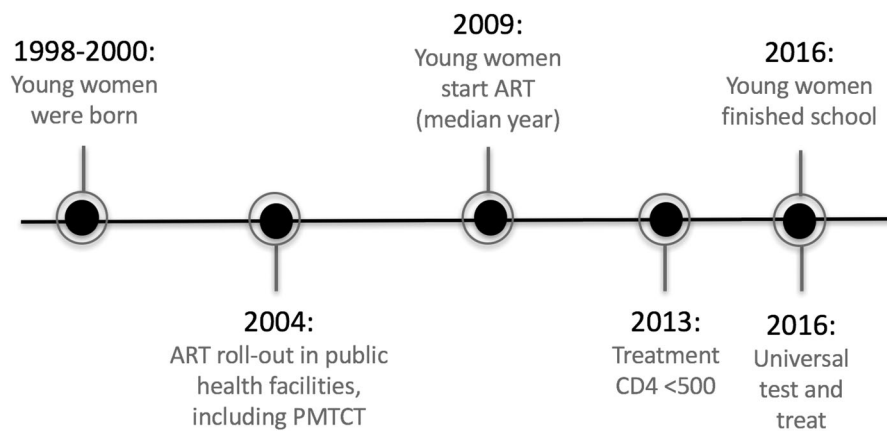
1998-2000:
Young women were born

2009:
Young women start ART (median year)

2016:
Young women finished school

2004:
ART roll-out in public health facilities, including PMTCT

2013:
Treatment CD4 <500

2016:
Universal test and treat